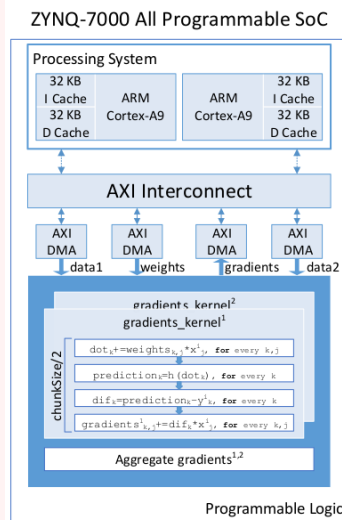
ZYNQ-7000 All Programmable SoC

Processing System

32 KB I Cache
32 KB D Cache

ARM Cortex-A9

ARM Cortex-A9

32 KB I Cache
32 KB D Cache

AXI Interconnect

AXI DMA

AXI DMA

AXI DMA

AXI DMA

data1

weights

gradients

data2

gradients_kernel$^2$

gradients_kernel$^1$

chunkSize/2

$dot_k$+=$weights_{k,j}$*$x^1_j$, for every k,j

$prediction_k$=h($dot_k$), for every k

$dif_k$=$prediction_k$-$y^1_k$, for every k

$gradients^1_{k,j}$+=$dif_k$*$x^1_j$, for every k,j

Aggregate gradients$^{1,2}$

Programmable Logic